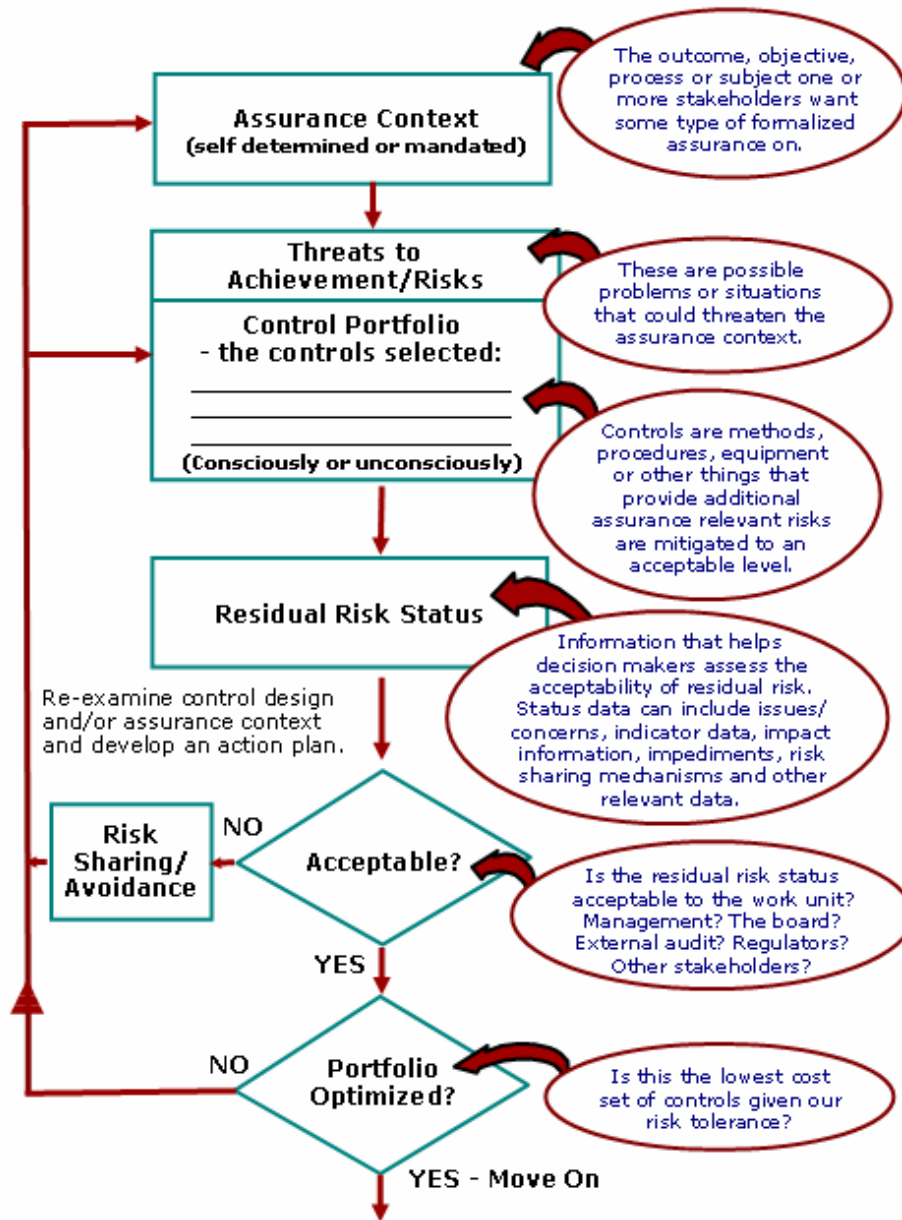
The outcome, objective, process or subject one or more stakeholders want some type of formalized assurance on.

Assurance Context
(self determined or mandated)

Threats to Achievement/Risks

These are possible problems or situations that could threaten the assurance context.

Control Portfolio
- the controls selected:

(Consciously or unconsciously)

Controls are methods, procedures, equipment or other things that provide additional assurance relevant risks are mitigated to an acceptable level.

Residual Risk Status

Information that helps decision makers assess the acceptability of residual risk. Status data can include issues/ concerns, indicator data, impact information, impediments, risk sharing mechanisms and other relevant data.

Re-examine control design and/or assurance context and develop an action plan.

Risk Sharing/ Avoidance

NO

Acceptable?

Is the residual risk status acceptable to the work unit? Management? The board? External audit? Regulators? Other stakeholders?

YES

NO

Portfolio Optimized?

Is this the lowest cost set of controls given our risk tolerance?

YES - Move On